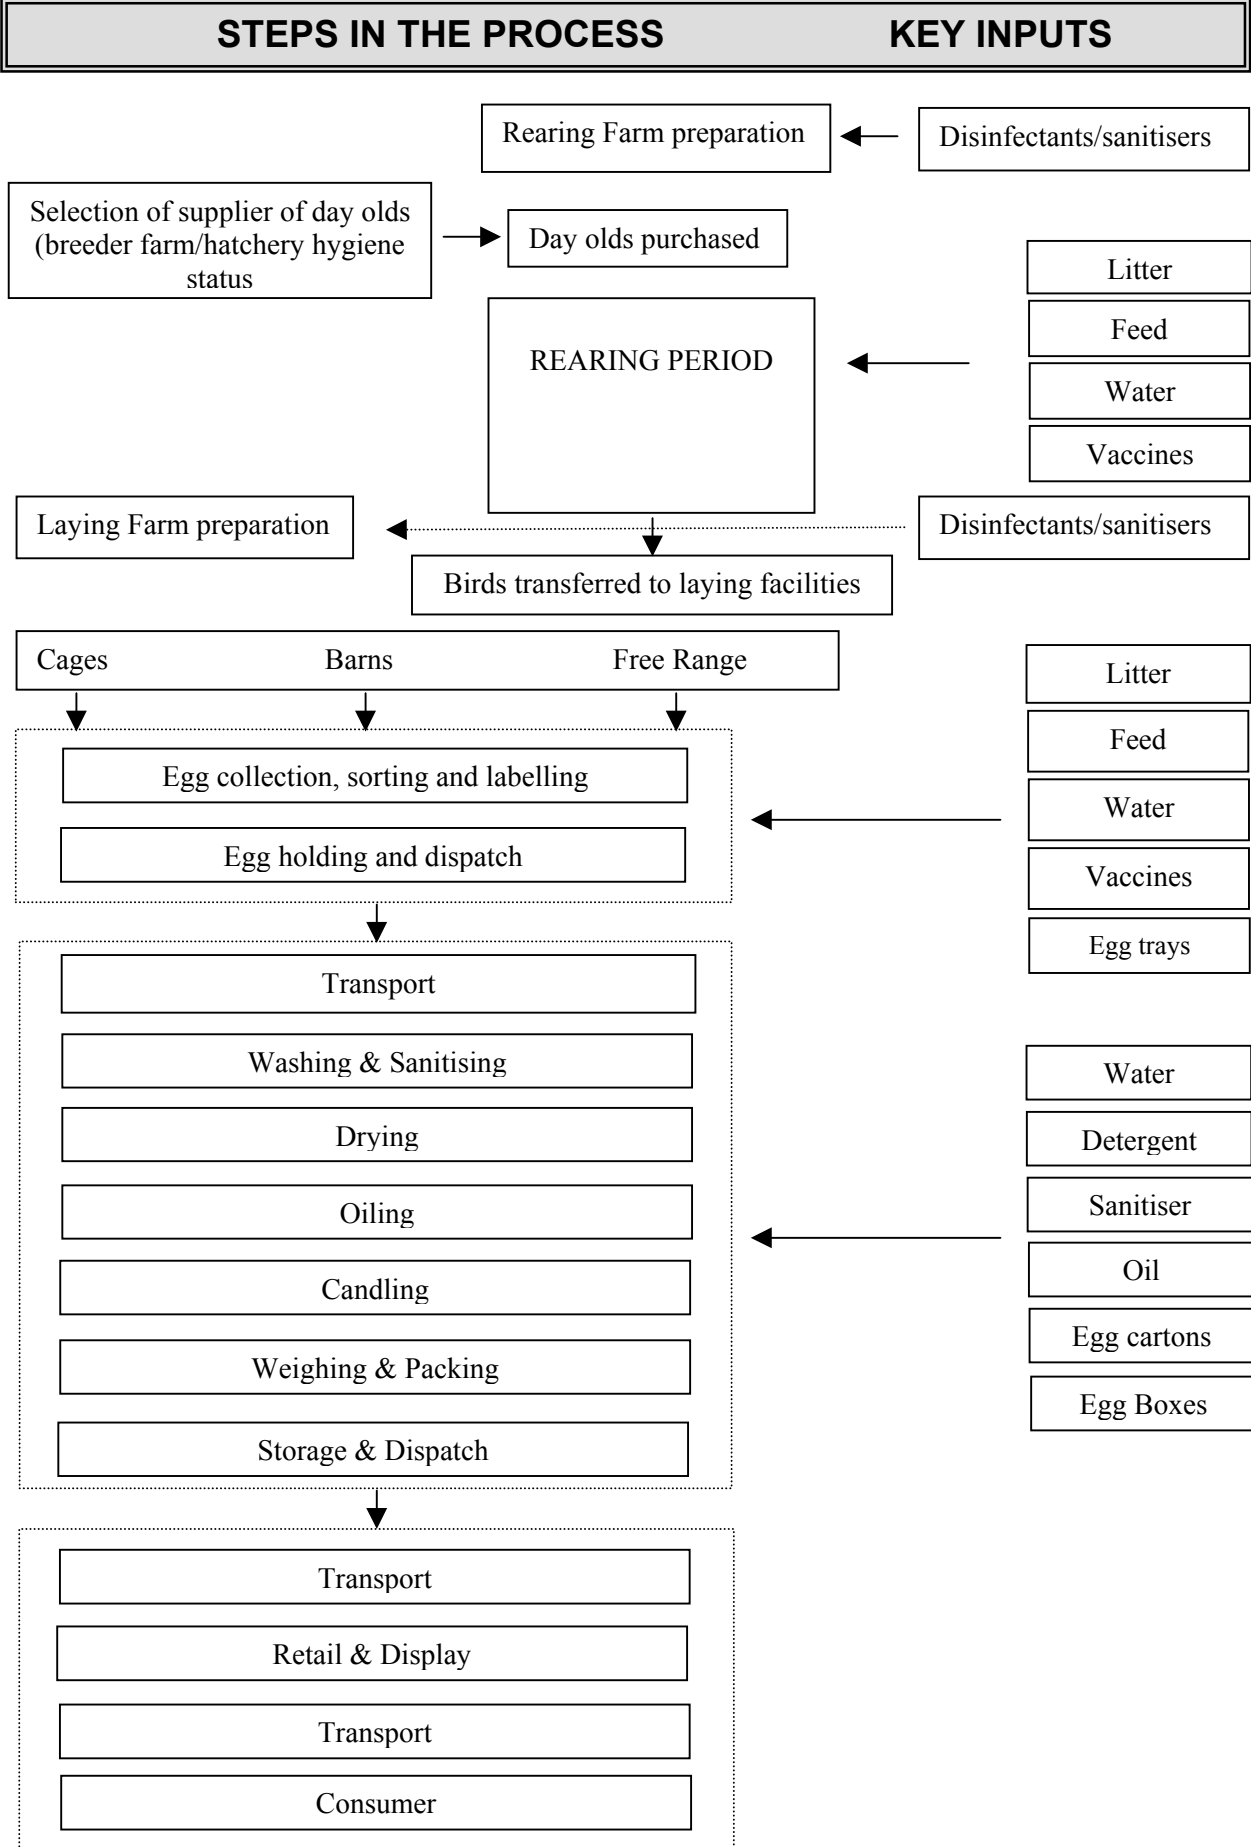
STEPS IN THE PROCESS KEY INPUTS

Rearing Farm preparation

Disinfectants/sanitisers

Selection of supplier of day olds (breeder farm/hatchery hygiene status

Day olds purchased

Litter

Feed

Water

Vaccines

REARING PERIOD

Laying Farm preparation

Disinfectants/sanitisers

Birds transferred to laying facilities

Cages Barns Free Range

Litter

Feed

Water

Vaccines

Egg trays

Egg collection, sorting and labelling

Egg holding and dispatch

Transport

Washing & Sanitising

Drying

Oiling

Candling

Weighing & Packing

Storage & Dispatch

Water

Detergent

Sanitiser

Oil

Egg cartons

Egg Boxes

Transport

Retail & Display

Transport

Consumer